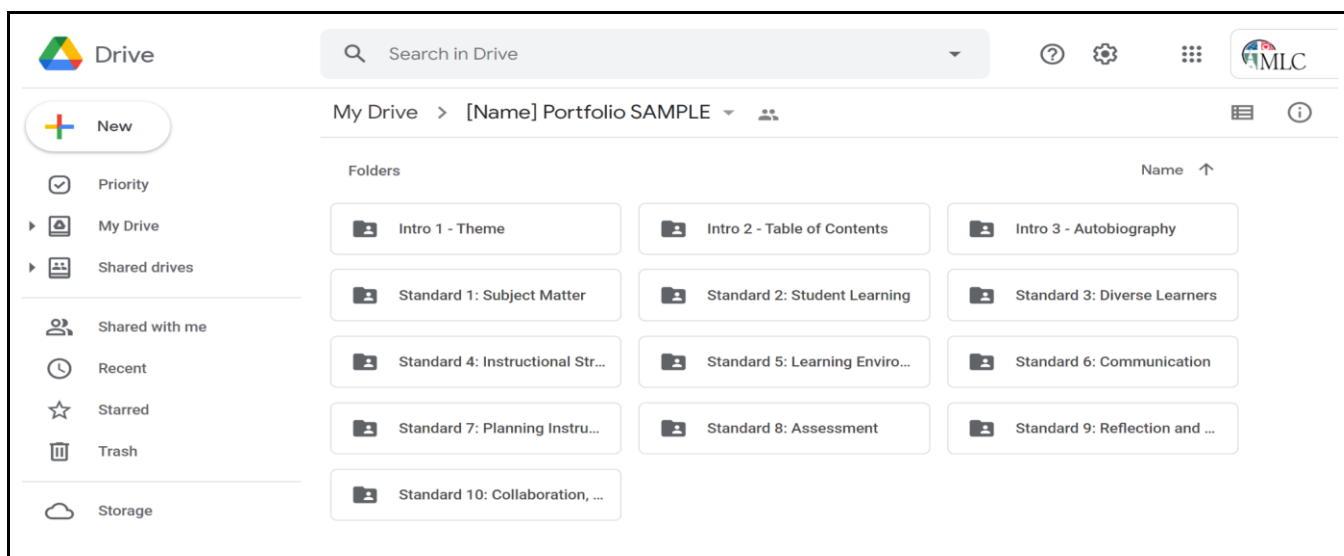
Drive

Search in Drive

MLC

New

Priority

My Drive

Shared drives

Shared with me

Recent

Starred

Trash

Storage

My Drive > [Name] Portfolio SAMPLE

Folders

Name

Intro 1 - Theme

Intro 2 - Table of Contents

Intro 3 - Autobiography

Standard 1: Subject Matter

Standard 2: Student Learning

Standard 3: Diverse Learners

Standard 4: Instructional Str...

Standard 5: Learning Enviro...

Standard 6: Communication

Standard 7: Planning Instru...

Standard 8: Assessment

Standard 9: Reflection and ...

Standard 10: Collaboration, ...